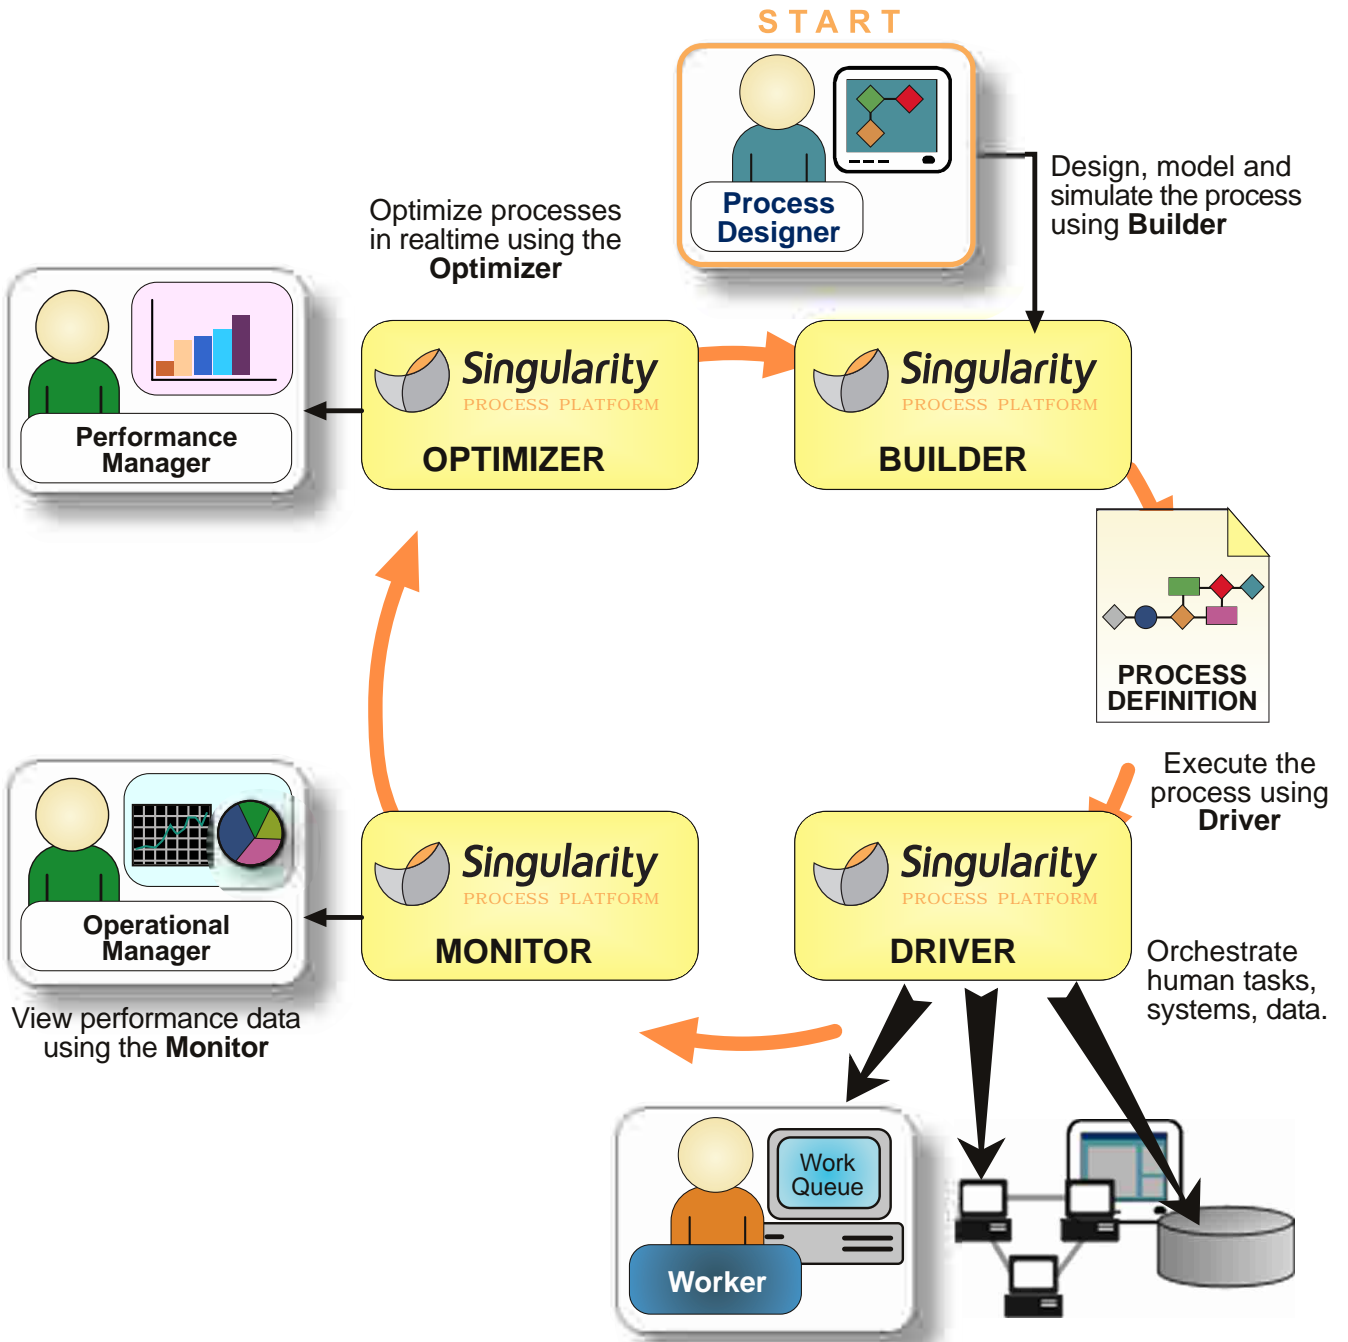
START

Process Designer

Design, model and simulate the process using **Builder**

Optimize processes in realtime using the **Optimizer**

Performance Manager

Singularity PROCESS PLATFORM
OPTIMIZER

Singularity PROCESS PLATFORM
BUILDER

PROCESS DEFINITION

Execute the process using **Driver**

Operational Manager

Singularity PROCESS PLATFORM
MONITOR

Singularity PROCESS PLATFORM
DRIVER

Orchestrate human tasks, systems, data.

View performance data using the **Monitor**

Work Queue

Worker